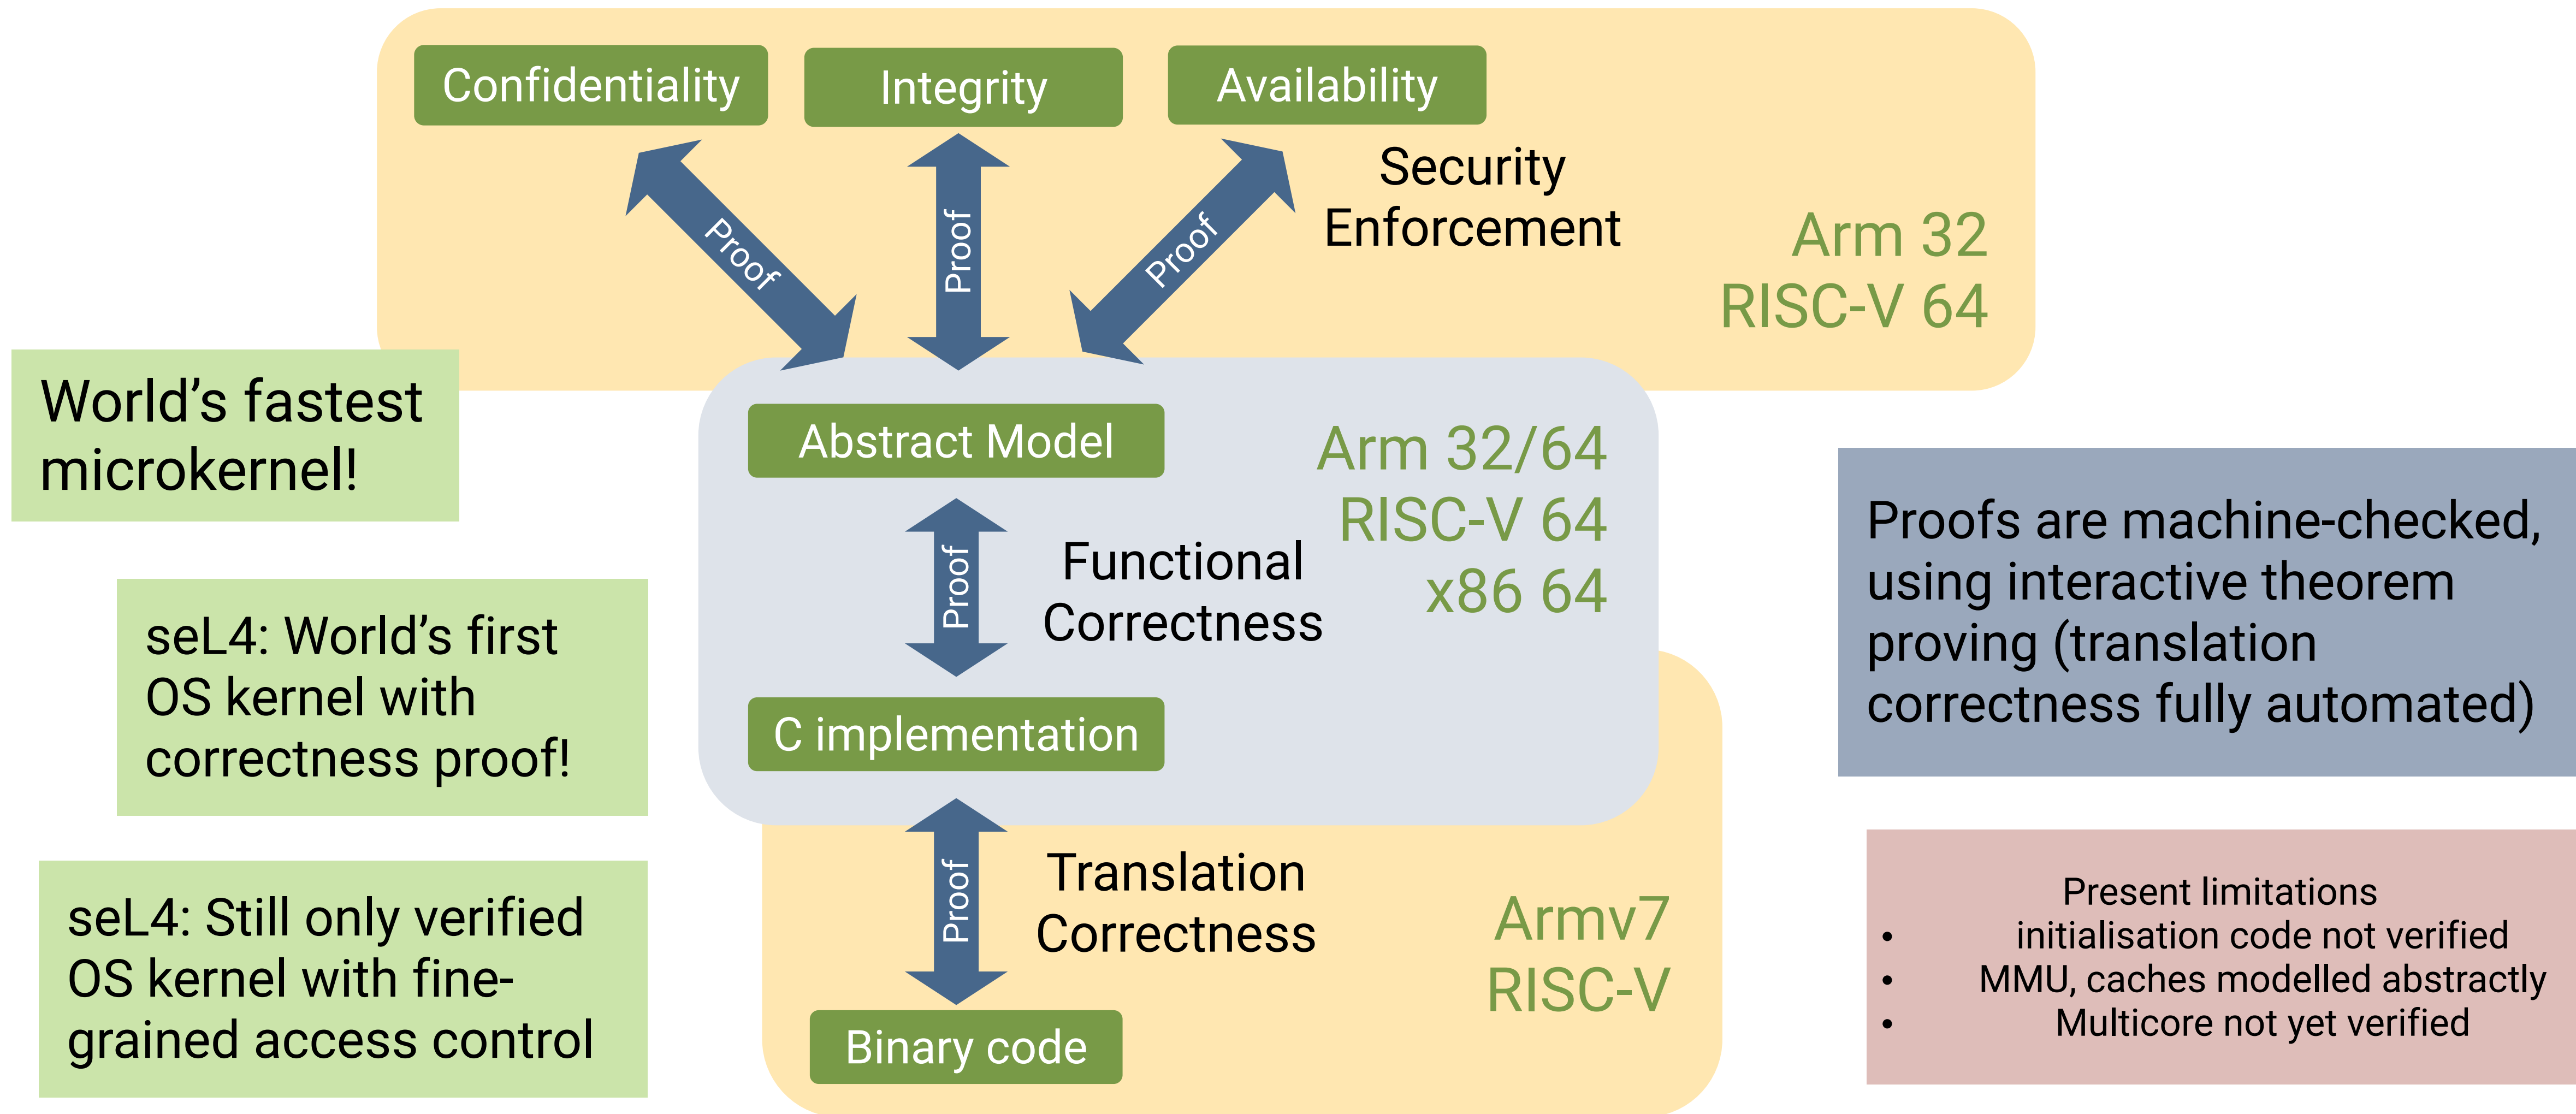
Confidentiality

Integrity

Availability

Proof

Proof

Proof

Security Enforcement

Arm 32
RISC-V 64

World's fastest microkernel!

Abstract Model

Arm 32/64
RISC-V 64
x86 64

Proof

Functional Correctness

Proofs are machine-checked, using interactive theorem proving (translation correctness fully automated)

seL4: World's first OS kernel with correctness proof!

C implementation

Proof

Translation Correctness

Armv7
RISC-V

seL4: Still only verified OS kernel with fine-grained access control

Binary code

Present limitations
- initialisation code not verified
- MMU, caches modelled abstractly
- Multicore not yet verified